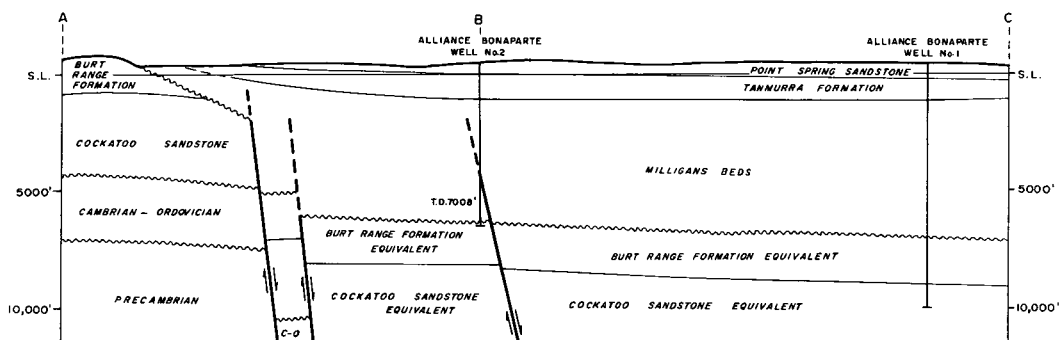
A

B

C

ALLIANCE BONAPARTE WELL No.2

ALLIANCE BONAPARTE WELL No.1

S.L.

S.L.

BURT RANGE FORMATION

POINT SPRING SANDSTONE

TANMURRA FORMATION

COCKATOO SANDSTONE

MILLIGANS BEDS

5000'

5000'

T.D. 7008'

CAMBRIAN – ORDOVICIAN

BURT RANGE FORMATION EQUIVALENT

BURT RANGE FORMATION EQUIVALENT

PRECAMBRIAN

COCKATOO SANDSTONE EQUIVALENT

COCKATOO SANDSTONE EQUIVALENT

10,000'

10,000'

C-O